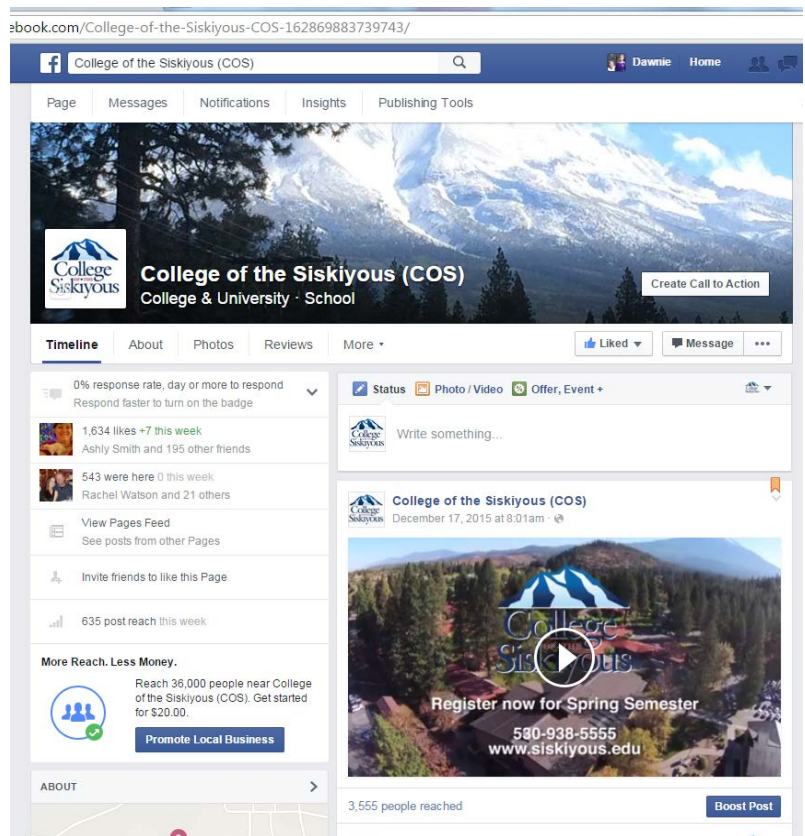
ebook.com/College-of-the-Siskiyous-COS-162869883739743/

College of the Siskiyous (COS)

Dawnie Home

Page Messages Notifications Insights Publishing Tools

College Siskiyous

College of the Siskiyous (COS)
College & University · School

Create Call to Action

Timeline About Photos Reviews More

Liked Message ···

0% response rate, day or more to respond
Respond faster to turn on the badge

1,634 likes +7 this week
Ashly Smith and 195 other friends

543 were here 0 this week
Rachel Watson and 21 others

View Pages Feed
See posts from other Pages

Invite friends to like this Page

635 post reach this week

More Reach. Less Money.

Reach 36,000 people near College of the Siskiyous (COS). Get started for $20.00.

Promote Local Business

ABOUT

Status Photo / Video Offer, Event +

Write something...

College of the Siskiyous (COS)
December 17, 2015 at 8:01am ·

College Siskiyous
Register now for Spring Semester
530-938-5555
www.siskiyous.edu

3,555 people reached

Boost Post